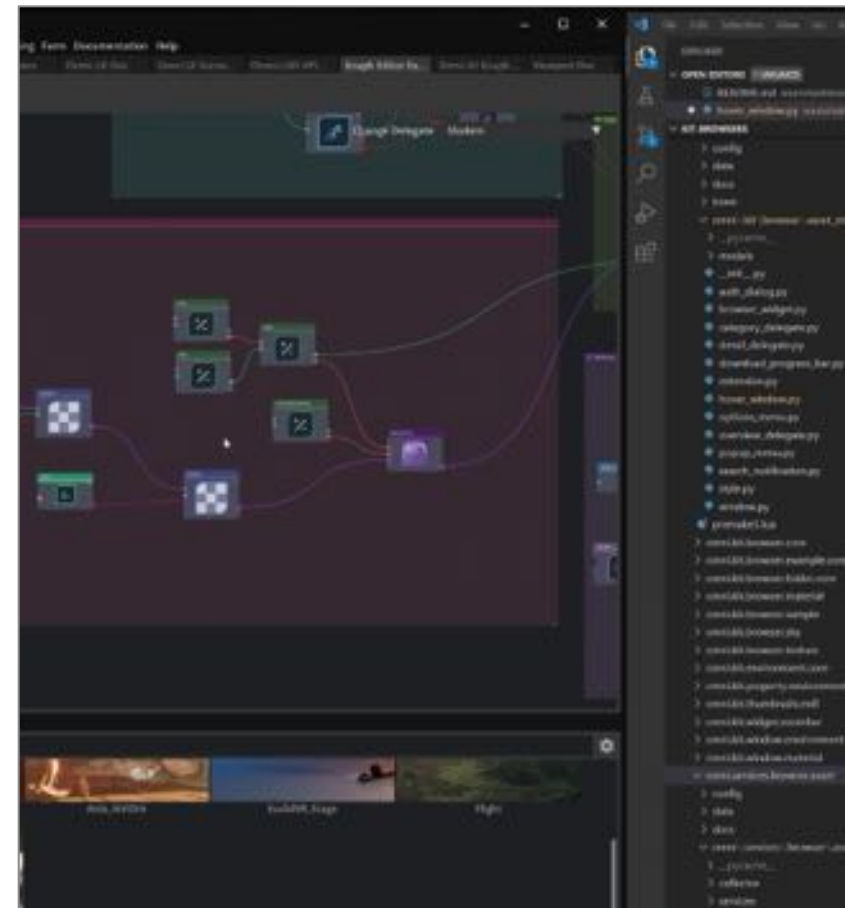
ng Form Documentation Help

Graph Editor Ex...

Change Delegate Modern

EXPLORER

OPEN EDITORS 1 UNSAVED

README.md

● browser_window.py

KIT-BROWSERS

> config

> data

> docs

> icons

> __pycache__

> models

__init__.py

auth_dialog.py

browser_widget.py

category_delegate.py

detail_delegate.py

download_progress_bar.py

extension.py

browser_window.py

options_menu.py

overview_delegate.py

popup_menu.py

search_toolbutton.py

style.py

window.py

premake5.lua

> omni.kit.browser.core

> omni.kit.browser.example.core

> omni.kit.browser.folder.core

> omni.kit.browser.material

> omni.kit.browser.sample

> omni.kit.browser.sky

> omni.kit.browser.texture

> omni.kit.environment.core

> omni.kit.property.environment

> omni.kit.thumbnails.mdl

> omni.kit.widget.recorder

> omni.kit.window.environment

> omni.kit.window.material

> omni.services.browser.asset

> config

> data

> docs

> __pycache__

> collector

> services

Attic_NVIDIA

Endless_Stage

Flight